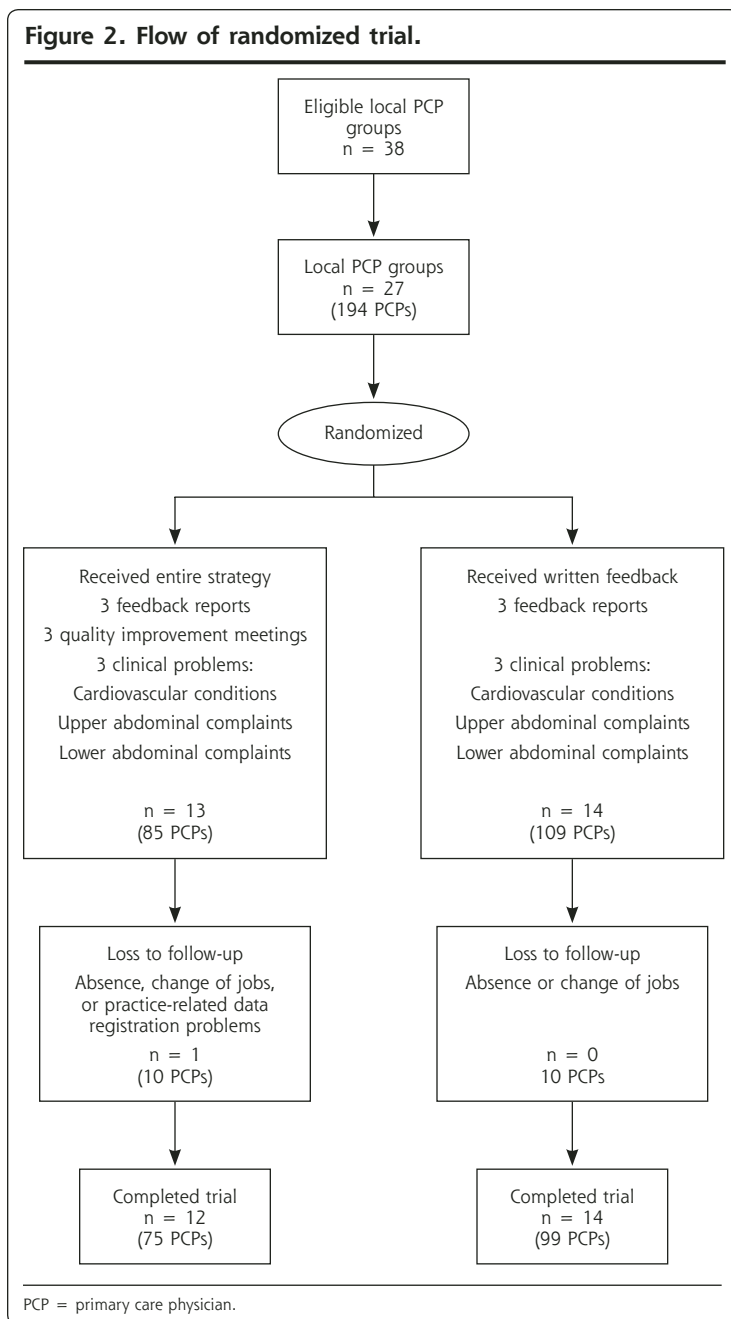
Figure 2. Flow of randomized trial.

Eligible local PCP groups
n = 38

Local PCP groups
n = 27
(194 PCPs)

Randomized

Received entire strategy
3 feedback reports
3 quality improvement meetings
3 clinical problems:
Cardiovascular conditions
Upper abdominal complaints
Lower abdominal complaints

n = 13
(85 PCPs)

Received written feedback
3 feedback reports

3 clinical problems:
Cardiovascular conditions
Upper abdominal complaints
Lower abdominal complaints

n = 14
(109 PCPs)

Loss to follow-up
Absence, change of jobs, or practice-related data registration problems
n = 1
(10 PCPs)

Loss to follow-up
Absence or change of jobs

n = 0
10 PCPs

Completed trial
n = 12
(75 PCPs)

Completed trial
n = 14
(99 PCPs)

PCP = primary care physician.